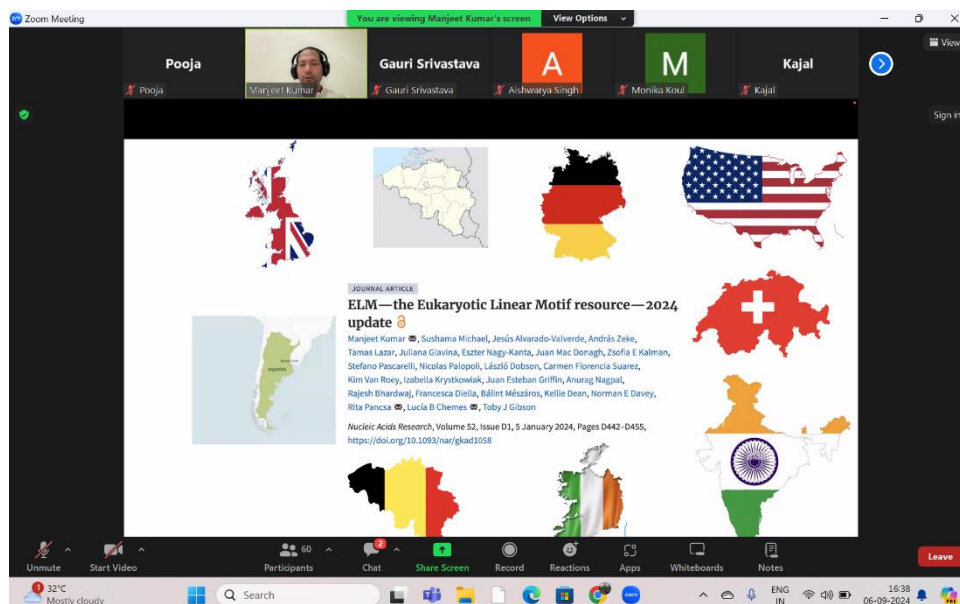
Zoom Meeting

You are viewing Manjeet Kumar's screen

View Options

View

Pooja

Gauri Srivastava

A

M

Kajal

Pooja

Manjeet Kumar

Gauri Srivastava

Aishwarya Singh

Monika Koul

Kajal

Sign in

JOURNAL ARTICLE

ELM—the Eukaryotic Linear Motif resource—2024 update

Manjeet Kumar, Sushama Michael, Jesús Alvarado-Valverde, András Zeke, Tamas Lazar, Juliana Glavina, Eszter Nagy-Kanta, Juan Mac Donagh, Zsofia E Kalman, Stefano Pascarelli, Nicolas Palopoli, László Dobson, Carmen Florencia Suarez, Kim Van Roey, Izabella Krystkowiak, Juan Esteban Griffin, Anurag Nagpal, Rajesh Bhardwaj, Francesca Diella, Bálint Mészáros, Kellie Dean, Norman E Davey, Rita Pancsa, Lucía B Chemes, Toby J Gibson

Nucleic Acids Research, Volume 52, Issue D1, 5 January 2024, Pages D442–D455, https://doi.org/10.1093/nar/gkad1058

Unmute

Start Video

Participants 60

Chat 2

Share Screen

Record

Reactions

Apps

Whiteboards

Notes

Leave

32°C
Mostly cloudy

Search

ENG
IN

16:38
06-09-2024